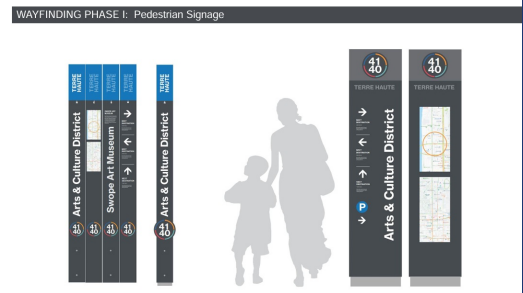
WAYFINDING PHASE I: Pedestrian Signage

TERRE HAUTE
Arts & Culture District
41 40

TERRE HAUTE
Swope Art Museum
41 40

41 40

41 40

TERRE HAUTE
Arts & Culture District
41 40

41 40
TERRE HAUTE
Arts & Culture District
P

41 40
TERRE HAUTE